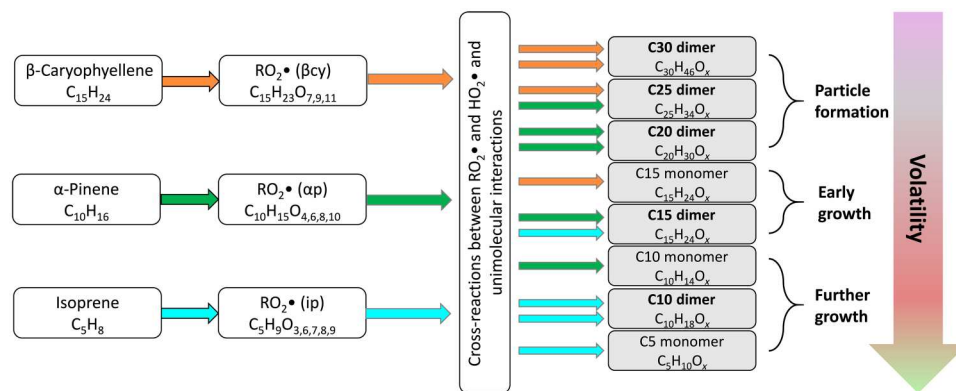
β-Caryophyllene
$C_{15}H_{24}$

$RO_2$• (βcy)
$C_{15}H_{23}O_{7,9,11}$

α-Pinene
$C_{10}H_{16}$

$RO_2$• (αp)
$C_{10}H_{15}O_{4,6,8,10}$

Isoprene
$C_5H_8$

$RO_2$• (ip)
$C_5H_9O_{3,6,7,8,9}$

Cross-reactions between $RO_2$• and $HO_2$• and unimolecular interactions

C30 dimer
$C_{30}H_{46}O_x$

C25 dimer
$C_{25}H_{34}O_x$

C20 dimer
$C_{20}H_{30}O_x$

C15 monomer
$C_{15}H_{24}O_x$

C15 dimer
$C_{15}H_{24}O_x$

C10 monomer
$C_{10}H_{14}O_x$

C10 dimer
$C_{10}H_{18}O_x$

C5 monomer
$C_5H_{10}O_x$

Particle formation

Early growth

Further growth

Volatility